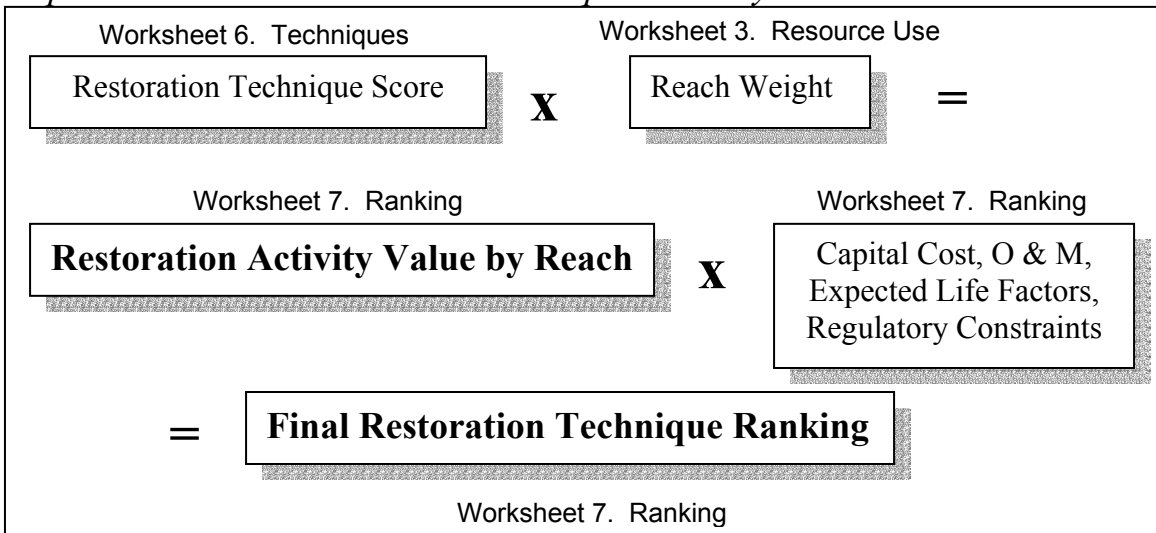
Worksheet 6. Techniques

Restoration Technique Score

x

Worksheet 3. Resource Use

Reach Weight

=

Worksheet 7. Ranking

Restoration Activity Value by Reach

x

Worksheet 7. Ranking

Capital Cost, O & M, Expected Life Factors, Regulatory Constraints

=

Final Restoration Technique Ranking

Worksheet 7. Ranking